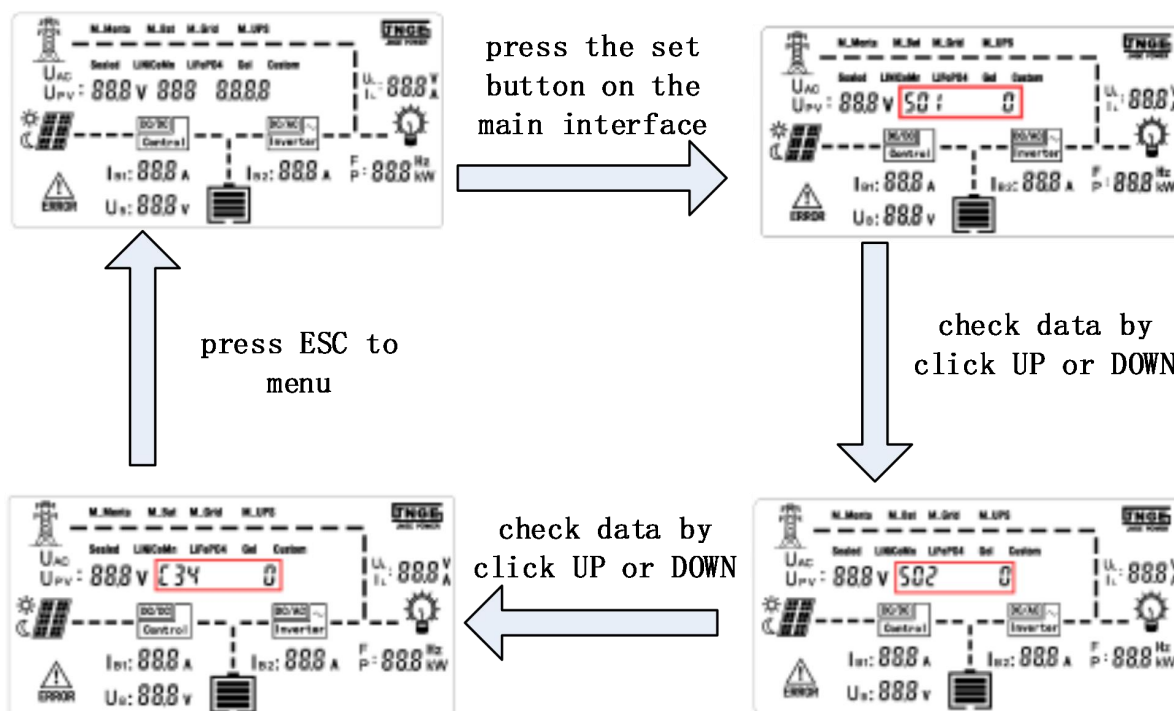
M_Mente M_Bat M_Grid M_UPS
TNGE
UAC
UPV: 88.8 V 888 888.8
UL
IL: 88.8 V A
DC/DC Control
DC/AC Inverter
IB1: 88.8 A
IB2: 88.8 A
F P: 88.8 Hz kW
ERROR
UB: 88.8 V

press the set button on the main interface

M_Mente M_Bat M_Grid M_UPS
TNGE
Sealed LiNiCoMn LiFePO4 Gel Custom
UAC
UPV: 88.8 V S01 0
UL IL: 88.8
DC/DC Control
DC/AC Inverter
IB1: 88.8 A
IB2: 88.8 A
F P: 88.8 Hz kW
ERROR
UB: 88.8 V

check data by click UP or DOWN

press ESC to menu

M_Mente M_Bat M_Grid M_UPS
TNGE
Sealed LiNiCoMn LiFePO4 Gel Custom
UAC
UPV: 88.8 V C34 0
UL IL: 88.8 V A
DC/DC Control
DC/AC Inverter
IB1: 88.8 A
IB2: 88.8 A
F P: 88.8 Hz kW
ERROR
UB: 88.8 V

check data by click UP or DOWN

M_Mente M_Bat M_Grid M_UPS
TNGE
Sealed LiNiCoMn LiFePO4 Gel Custom
UAC
UPV: 88.8 V S02 0
UL IL: 88.8
DC/DC Control
DC/AC Inverter
IB1: 88.8 A
IB2: 88.8 A
F P: 88.8 Hz kW
ERROR
UB: 88.8 V